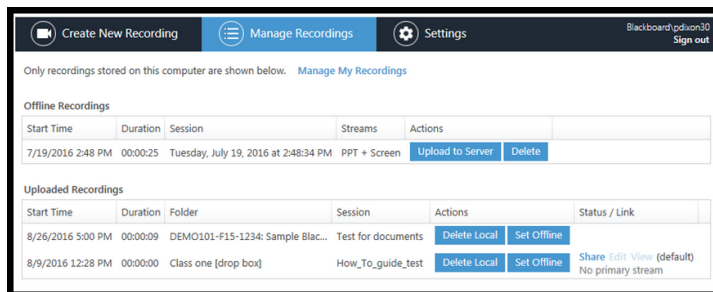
Create New Recording | Manage Recordings | Settings | Blackboard\pdixon30 Sign out

Only recordings stored on this computer are shown below. Manage My Recordings

Offline Recordings

| Start Time | Duration | Session | Streams | Actions |
|---|---|---|---|---|
| 7/19/2016 2:48 PM | 00:00:25 | Tuesday, July 19, 2016 at 2:48:34 PM | PPT + Screen | Upload to Server  Delete |

Uploaded Recordings

| Start Time | Duration | Folder | Session | Actions | Status / Link |
|---|---|---|---|---|---|
| 8/26/2016 5:00 PM | 00:00:09 | DEMO101-F15-1234: Sample Blac... | Test for documents | Delete Local  Set Offline | |
| 8/9/2016 12:28 PM | 00:00:00 | Class one [drop box] | How_To_guide_test | Delete Local  Set Offline | Share Edit View (default) No primary stream |